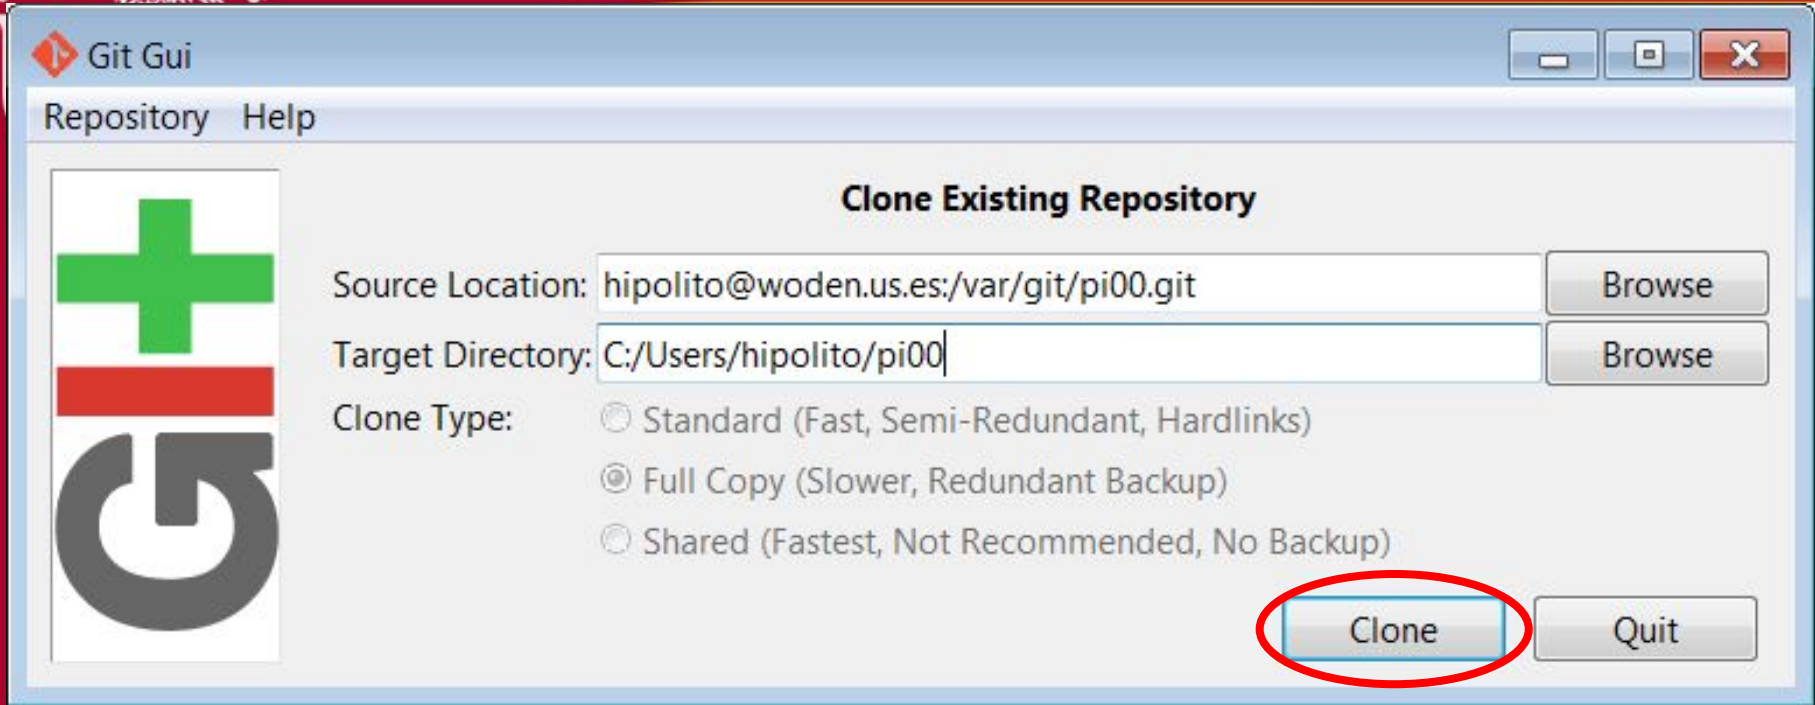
Git Gui

Repository Help

Clone Existing Repository

Source Location: hipolito@woden.us.es:/var/git/pi00.git Browse

Target Directory: C:/Users/hipolito/pi00 Browse

Clone Type:

Standard (Fast, Semi-Redundant, Hardlinks)

Full Copy (Slower, Redundant Backup)

Shared (Fastest, Not Recommended, No Backup)

Clone Quit